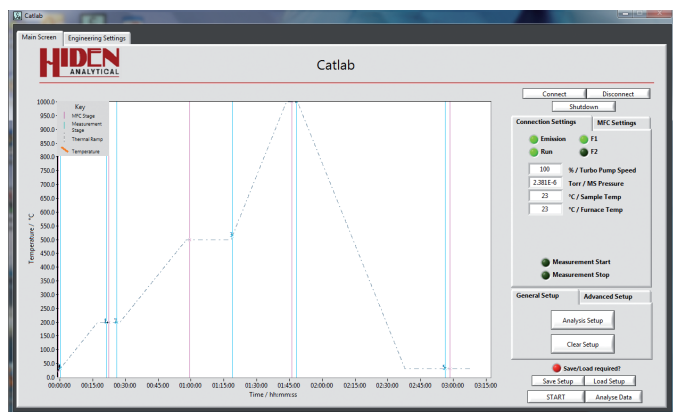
Catlab

Main Screen | Engineering Settings

HIDEN ANALYTICAL

Catlab

Key
MFC Stage
Measurement Stage
Thermal Ramp
Temperature

1000.0
950.0
900.0
850.0
800.0
750.0
700.0
650.0
600.0
550.0
500.0
450.0
400.0
350.0
300.0
250.0
200.0
150.0
100.0
50.0
0.0

Temperature / °C

00:00:00 00:15:00 00:30:00 00:45:00 01:00:00 01:15:00 01:30:00 01:45:00 02:00:00 02:15:00 02:30:00 02:45:00 03:00:00 03:15:00

Time / hh:mm:ss

Connect
Disconnect
Shutdown

Connection Settings | MFC Settings

Emission
F1
Run
F2

100 % / Turbo Pump Speed
2.381E-6 Torr / MS Pressure
23 °C / Sample Temp
23 °C / Furnace Temp

Measurement Start
Measurement Stop

General Setup | Advanced Setup

Analysis Setup

Clear Setup

Save/Load required?

Save Setup
Load Setup

START
Analyse Data